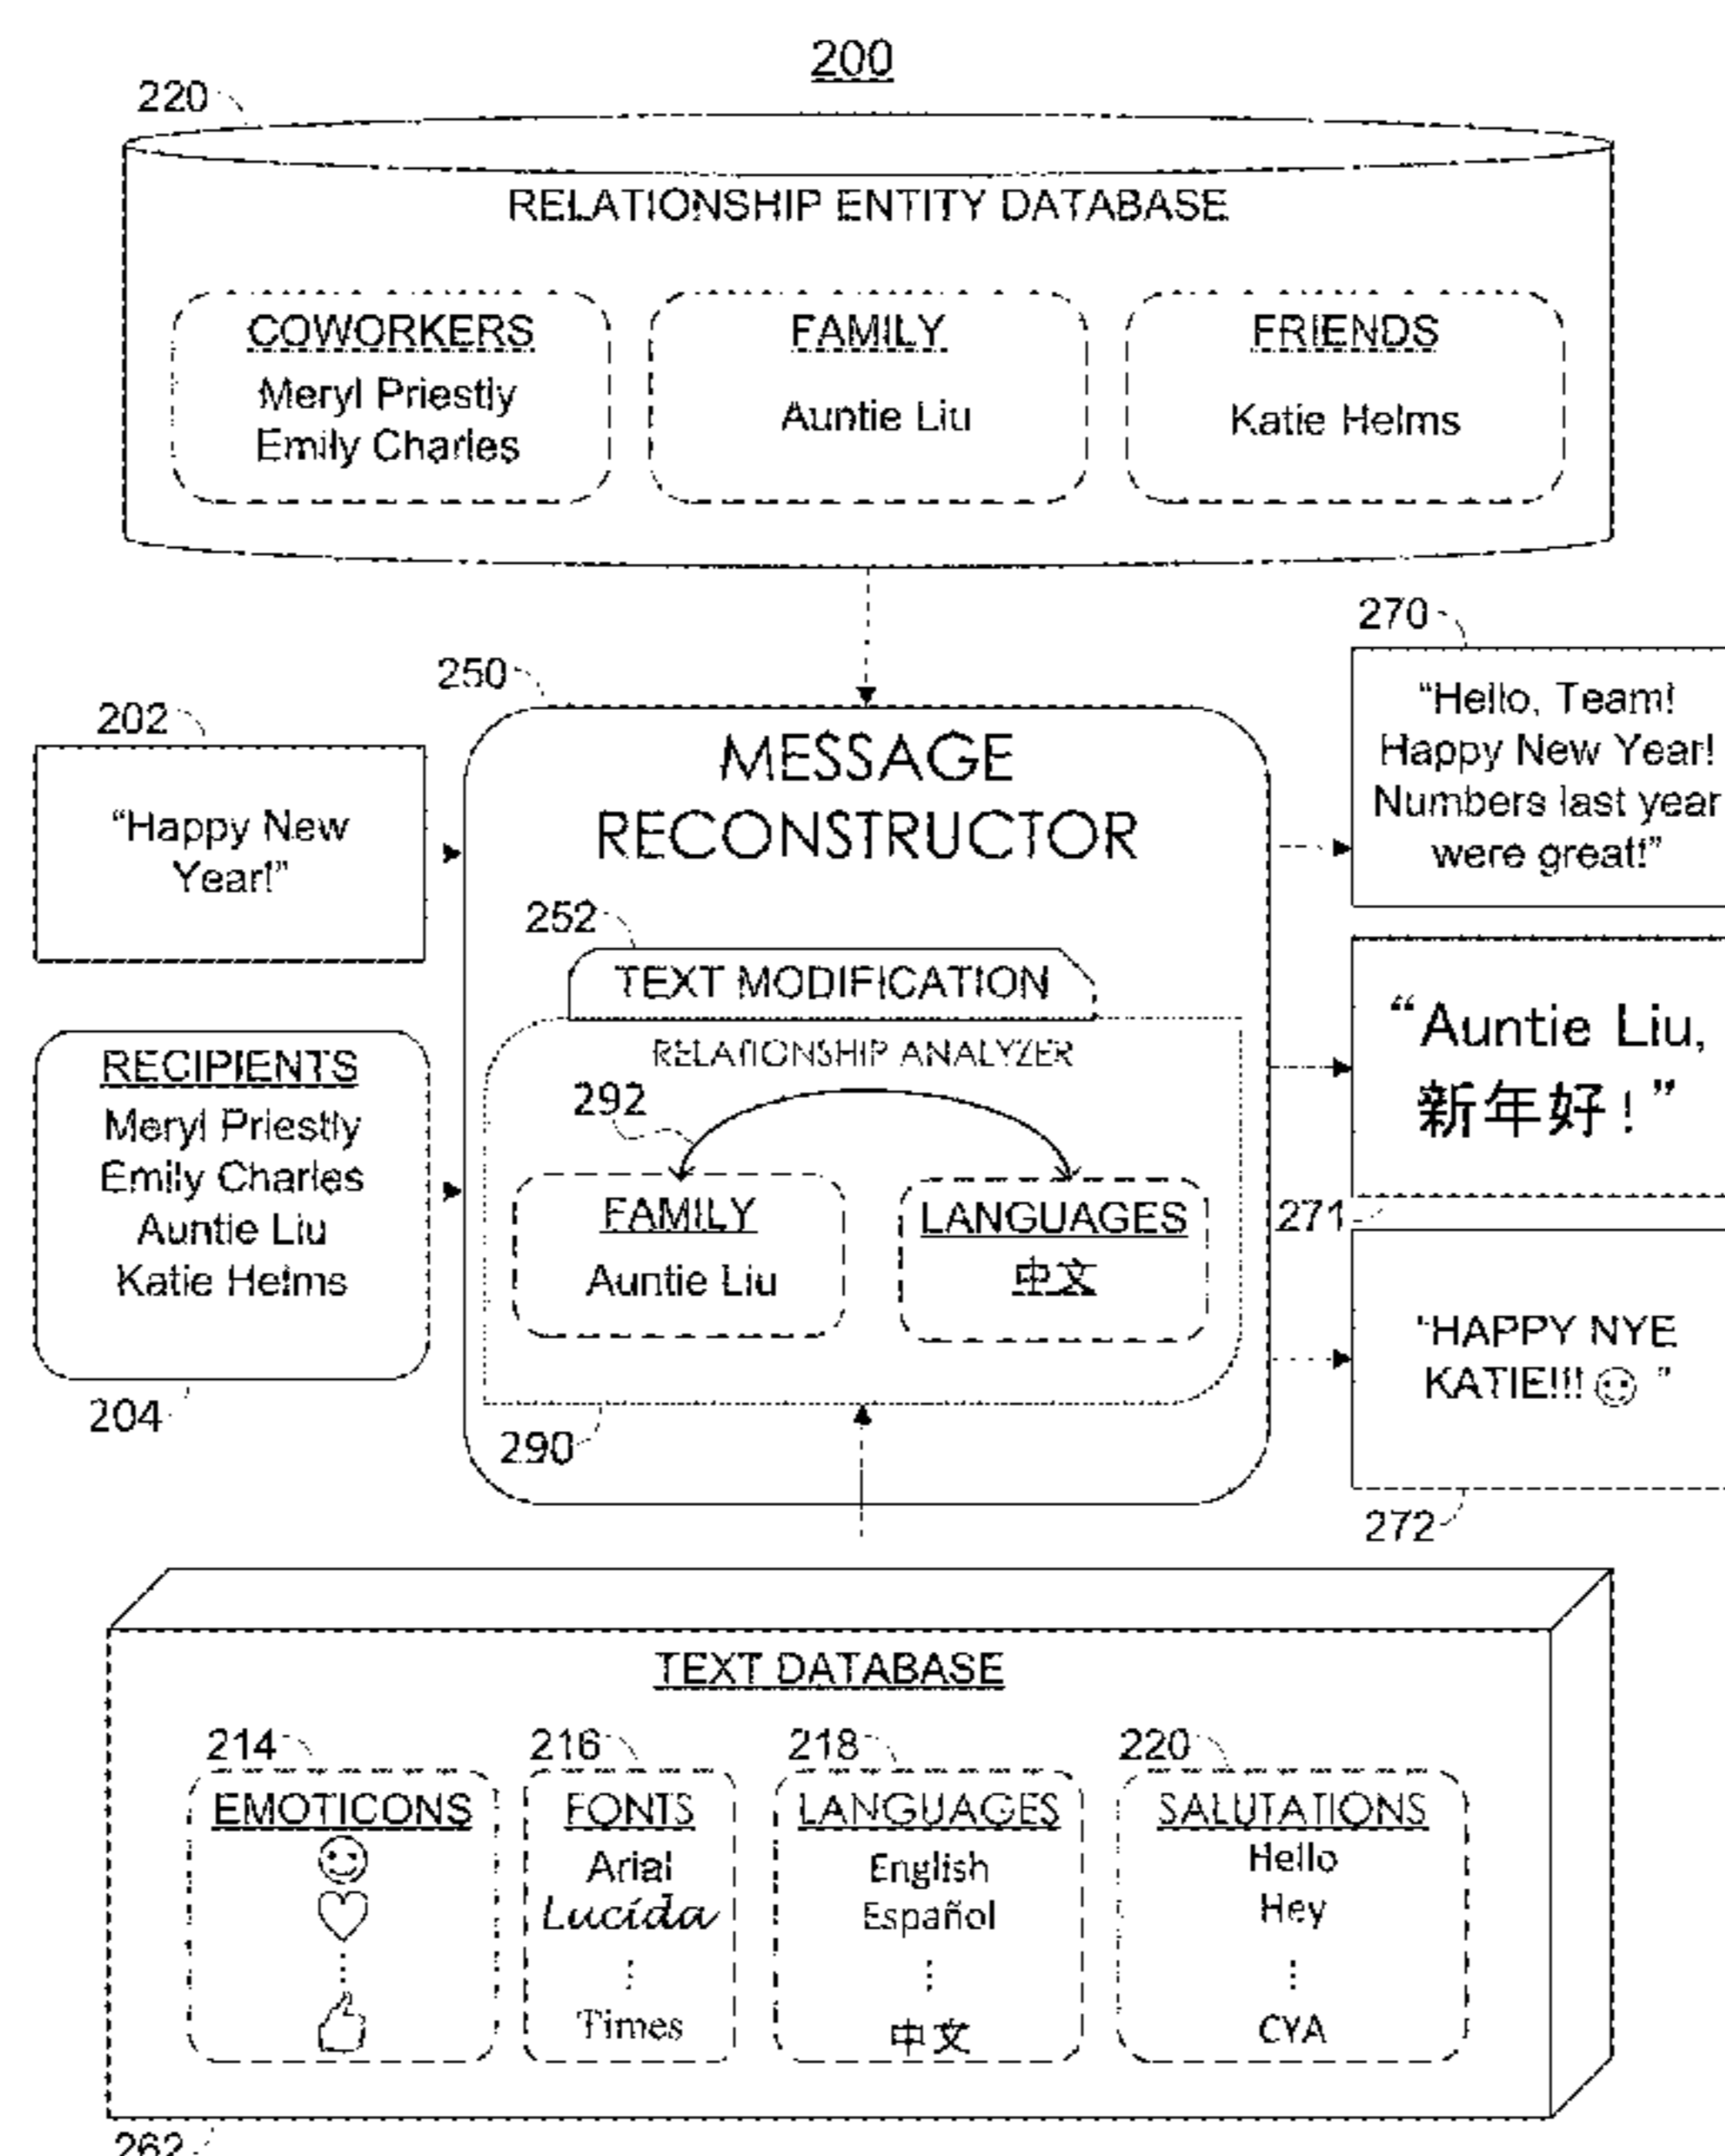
200

220

RELATIONSHIP ENTITY DATABASE

COWORKERS
Meryl Priestly
Emily Charles

FAMILY
Auntie Liu

FRIENDS
Katie Helms

270

250

202

"Happy New Year!"

MESSAGE RECONSTRUCTOR

"Hello, Team! Happy New Year! Numbers last year were great!"

252

TEXT MODIFICATION

"Auntie Liu, 新年好！"

RELATIONSHIP ANALYZER

292

RECIPIENTS
Meryl Priestly
Emily Charles
Auntie Liu
Katie Helms

FAMILY
Auntie Liu

LANGUAGES
中文

271

"HAPPY NYE KATIE!!! ☺ "

204

290

272

TEXT DATABASE

214
EMOTICONS
☺
♡
⋮
👍

216
FONTS
Arial
Lucida
⋮
Times

218
LANGUAGES
English
Español
⋮
中文

220
SALUTATIONS
Hello
Hey
⋮
CYA

262